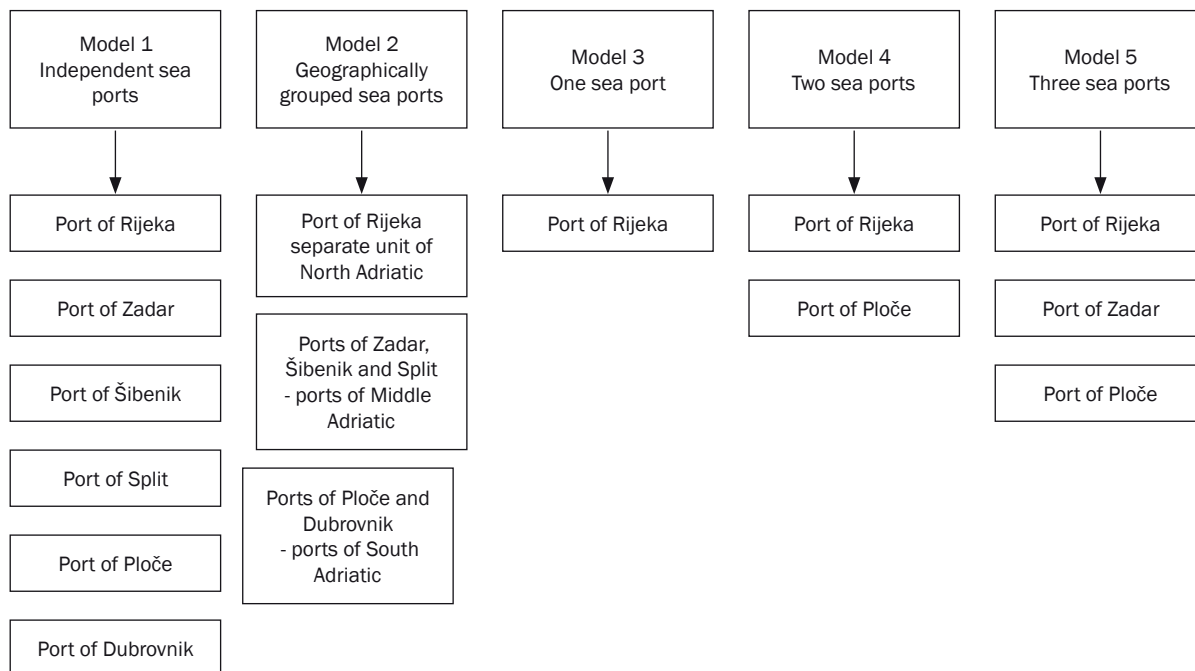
Model 1
Independent sea ports

Port of Rijeka

Port of Zadar

Port of Šibenik

Port of Split

Port of Ploče

Port of Dubrovnik

Model 2
Geographically grouped sea ports

Port of Rijeka separate unit of North Adriatic

Ports of Zadar, Šibenik and Split - ports of Middle Adriatic

Ports of Ploče and Dubrovnik - ports of South Adriatic

Model 3
One sea port

Port of Rijeka

Model 4
Two sea ports

Port of Rijeka

Port of Ploče

Model 5
Three sea ports

Port of Rijeka

Port of Zadar

Port of Ploče